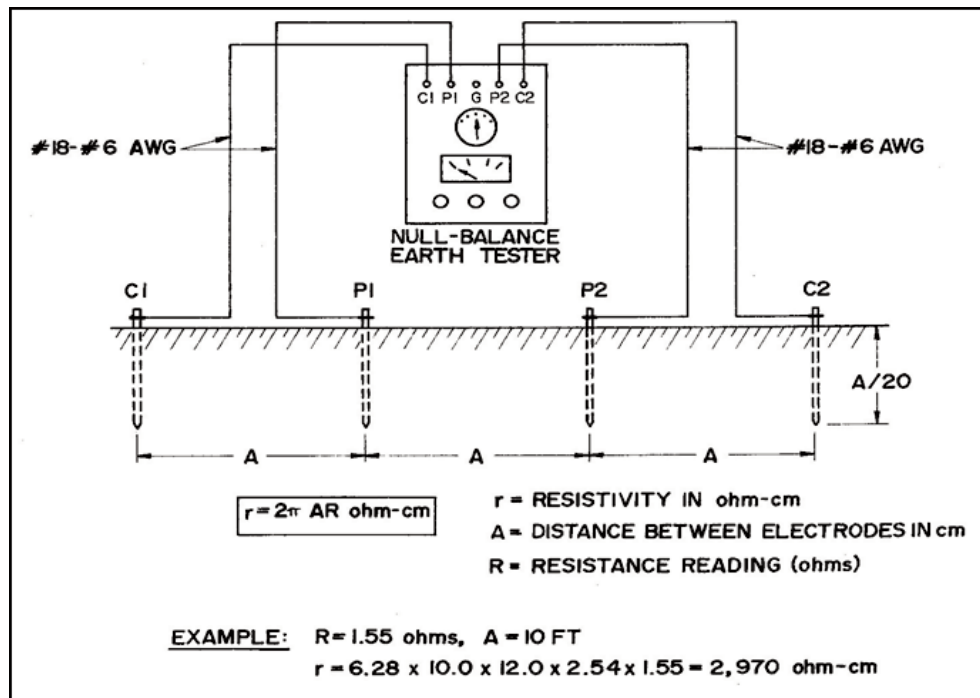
C1 P1 G P2 C2

#18-#6 AWG

#18-#6 AWG

NULL-BALANCE EARTH TESTER

C1

P1

P2

C2

A/20

A

A

A

$r = 2\pi AR$ ohm-cm

r = RESISTIVITY IN ohm-cm

A = DISTANCE BETWEEN ELECTRODES IN cm

R = RESISTANCE READING (ohms)

EXAMPLE: R = 1.55 ohms, A = 10 FT

r = 6.28 x 10.0 x 12.0 x 2.54 x 1.55 = 2,970 ohm-cm